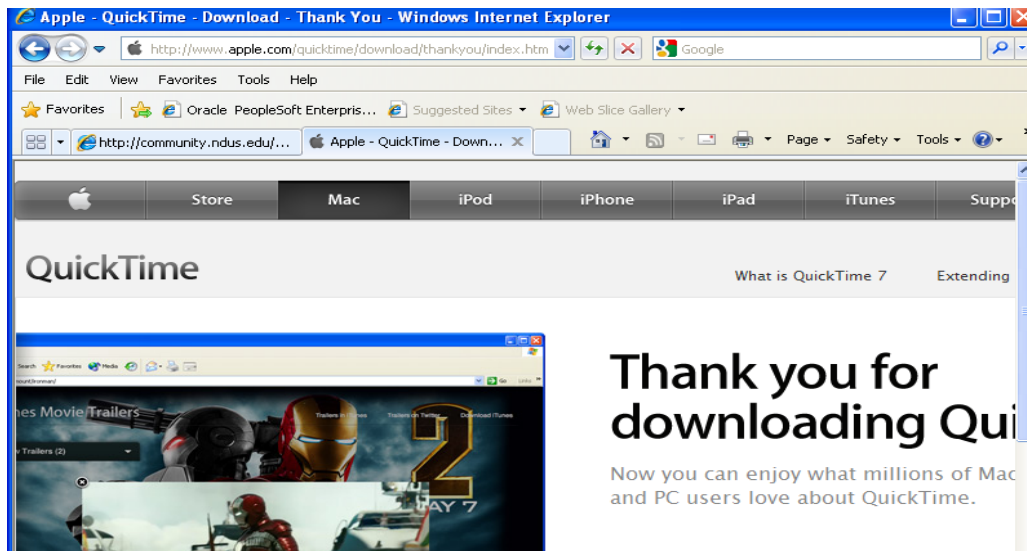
Apple - QuickTime - Download - Thank You - Windows Internet Explorer

http://www.apple.com/quicktime/download/thankyou/index.htm

Google

File Edit View Favorites Tools Help

Favorites Oracle PeopleSoft Enterpris... Suggested Sites Web Slice Gallery

http://community.ndus.edu/... Apple - QuickTime - Down...

Page Safety Tools

Store Mac iPod iPhone iPad iTunes Suppo

QuickTime

What is QuickTime 7 Extending

Search Favorites Media

mes Movie Trailers

Trailers (2)

Trailers in iTunes Trailers on Twitter Download iTunes

2

AY 7

Thank you for downloading Qui

Now you can enjoy what millions of Mac and PC users love about QuickTime.